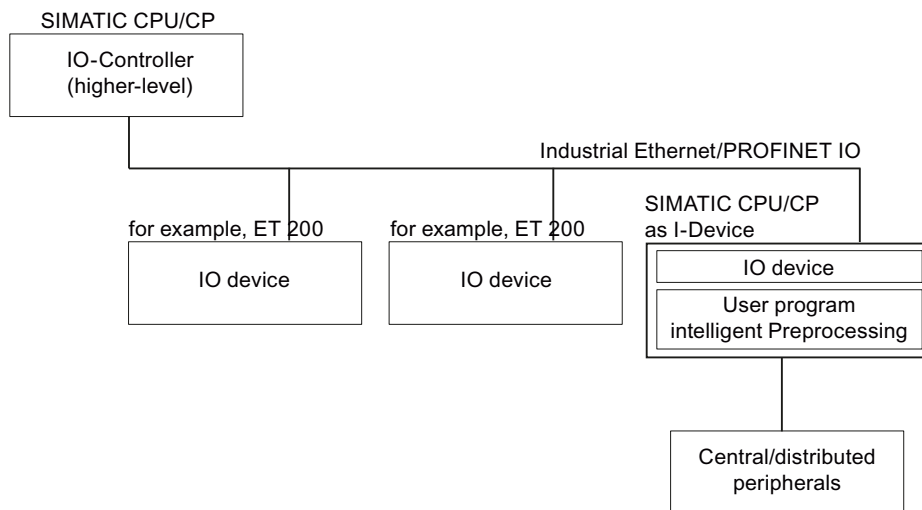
SIMATIC CPU/CP

IO-Controller
(higher-level)

Industrial Ethernet/PROFINET IO

for example, ET 200

IO device

for example, ET 200

IO device

SIMATIC CPU/CP
as I-Device

IO device

User program
intelligent Preprocessing

Central/distributed
peripherals